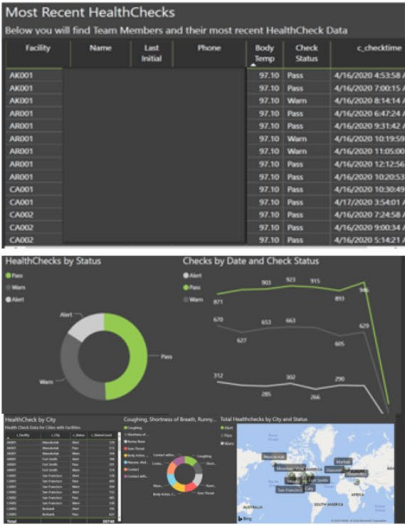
Most Recent HealthChecks

Below you will find Team Members and their most recent HealthCheck Data

| Facility | Name | Last Initial | Phone | Body Temp | Check Status | c_checktime |
|---|---|---|---|---|---|---|
| AK001 | | | | 97.10 | Pass | 4/16/2020 4:53:58 |
| AK001 | | | | 97.10 | Pass | 4/16/2020 7:00:15 |
| AK001 | | | | 97.10 | Warn | 4/16/2020 8:14:14 |
| AR001 | | | | 97.10 | Pass | 4/16/2020 6:47:24 |
| AR001 | | | | 97.10 | Pass | 4/16/2020 9:31:42 |
| AR001 | | | | 97.10 | Warn | 4/16/2020 10:19:59 |
| AR001 | | | | 97.10 | Warn | 4/16/2020 11:05:00 |
| AR001 | | | | 97.10 | Pass | 4/16/2020 12:12:56 |
| AR001 | | | | 97.10 | Pass | 4/16/2020 10:20:53 |
| CA001 | | | | 97.10 | Pass | 4/16/2020 10:30:49 |
| CA001 | | | | 97.10 | Pass | 4/17/2020 3:54:01 |
| CA002 | | | | 97.10 | Pass | 4/16/2020 7:24:58 |
| CA002 | | | | 97.10 | Pass | 4/16/2020 9:00:34 |
| CA002 | | | | 97.10 | Pass | 4/16/2020 5:14:21 |

HealthChecks by Status

Pass
Warn
Alert

Alert
Pass
Warn

Checks by Date and Check Status

Alert
Pass
Warn

871 903 923 915 893 946
670 653 663 627 605 629
312 302 285 266 290 47

HealthCheck by City

Health Check Data for Cities with Facilities

Coughing, Shortness of Breath, Runny...

Coughing
Shortness of...
Runny Nose
Sore Throat
Body Aches
Muscle, Ski...
Fever
Contact with...

Total HealthChecks by City and Status

Alert
Pass
Warn

NORTH AMERICA
SOUTH AMERICA
AFRICA
AUSTRALIA

Bing